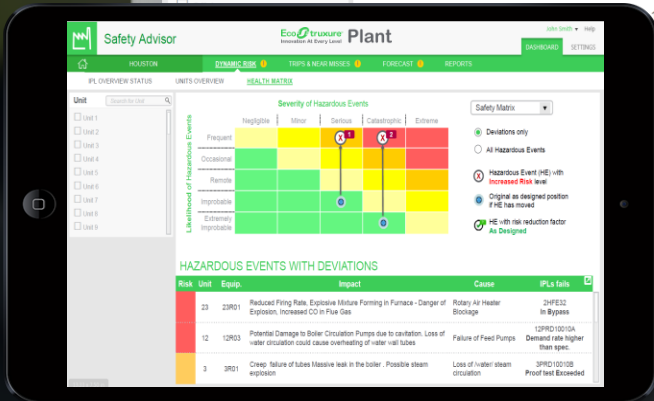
Safety Advisor

EcoStruxure
Innovation At Every Level
Plant

John Smith ▾ Help

DASHBOARD SETTINGS

HOUSTON DYNAMIC RISK ! TRIPS & NEAR MISSES ! FORECAST ! REPORTS

IPL OVERVIEW STATUS UNITS OVERVIEW HEALTH MATRIX

Unit
Search for Unit
Unit 1
Unit 2
Unit 3
Unit 4
Unit 5
Unit 6
Unit 7
Unit 8
Unit 9

Severity of Hazardous Events

Negligible Minor Serious Catastrophic Extreme

Likelihood of Hazardous Events

Frequent
Occasional
Remote
Improbable
Extremely Improbable

X 1
X 2

Safety Matrix ▾

Deviations only
All Hazardous Events

Hazardous Event (HE) with Increased Risk level

Original as designed position if HE has moved

HE with risk reduction factor As Designed

HAZARDOUS EVENTS WITH DEVIATIONS

| Risk | Unit | Equip. | Impact | Cause | IPLs fails |
|---|---|---|---|---|---|
| | 23 | 23R01 | Reduced Firing Rate, Explosive Mixture Forming in Furnace - Danger of Explosion, Increased CO in Flue Gas | Rotary Air Heater Blockage | 2HFE32 In Bypass |
| | 12 | 12R03 | Potential Damage to Boiler Circulation Pumps due to cavitation. Loss of water circulation could cause overheating of water wall tubes | Failure of Feed Pumps | 12PRD10010A Demand rate higher than spec. |
| | 3 | 3R01 | Creep failure of tubes Massive leak in the boiler . Possible steam explosion | Loss of water/ steam circulation | 3PRD10010B Proof test Exceeded |